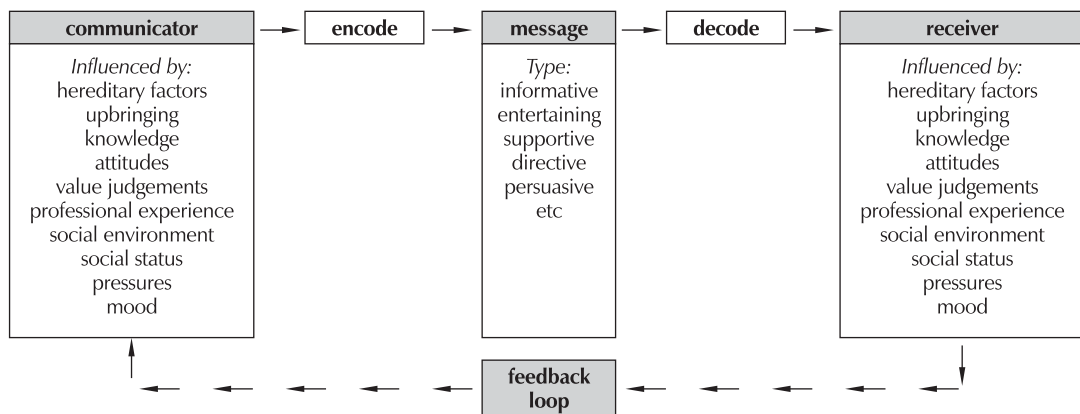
communicator

encode

message

decode

receiver

Influenced by:
hereditary factors
upbringing
knowledge
attitudes
value judgements
professional experience
social environment
social status
pressures
mood

Type:
informative
entertaining
supportive
directive
persuasive
etc

Influenced by:
hereditary factors
upbringing
knowledge
attitudes
value judgements
professional experience
social environment
social status
pressures
mood

feedback loop